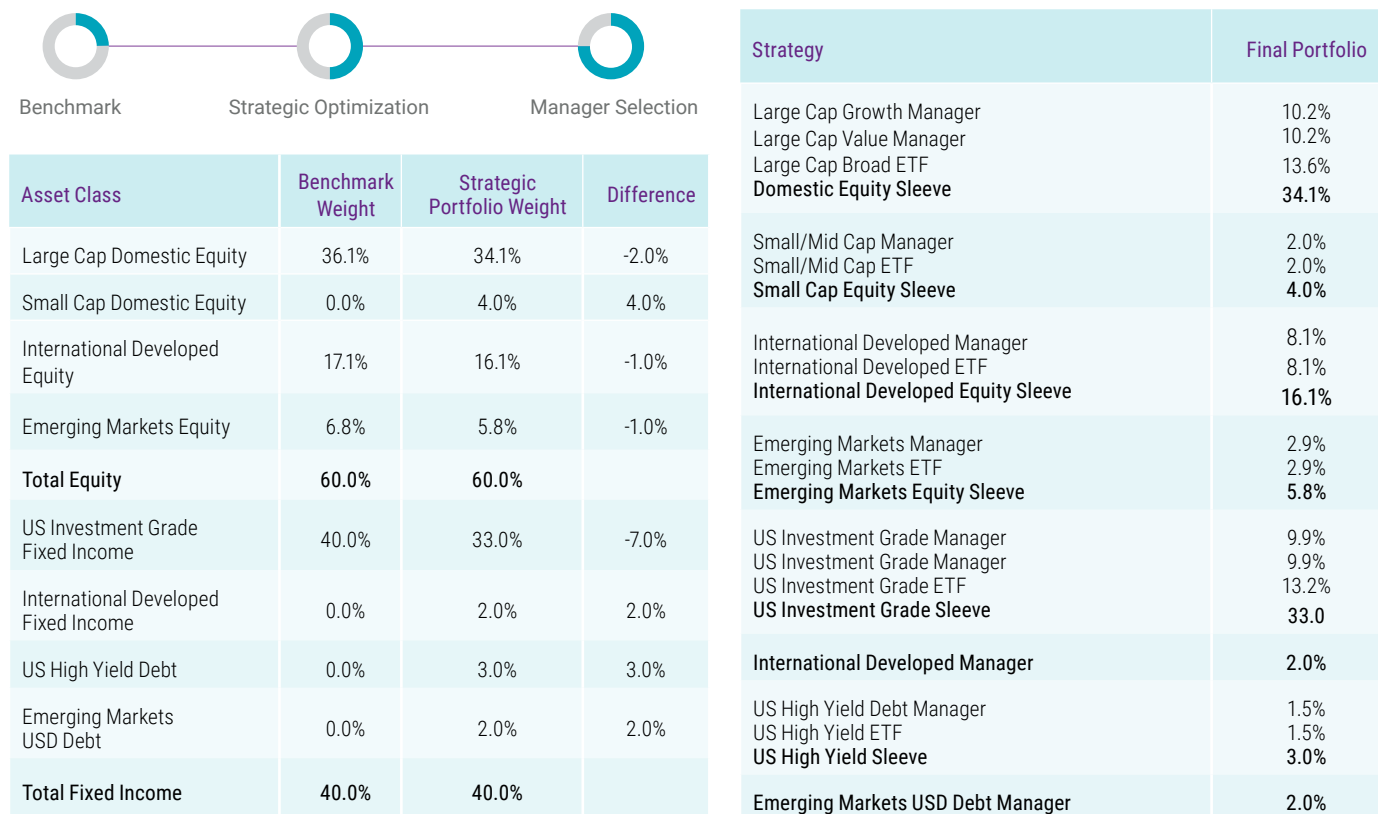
Benchmark

Strategic Optimization

Manager Selection

| Asset Class | Benchmark Weight | Strategic Portfolio Weight | Difference |
|---|---|---|---|
| Large Cap Domestic Equity | 36.1% | 34.1% | -2.0% |
| Small Cap Domestic Equity | 0.0% | 4.0% | 4.0% |
| International Developed Equity | 17.1% | 16.1% | -1.0% |
| Emerging Markets Equity | 6.8% | 5.8% | -1.0% |
| Total Equity | 60.0% | 60.0% | |
| US Investment Grade Fixed Income | 40.0% | 33.0% | -7.0% |
| International Developed Fixed Income | 0.0% | 2.0% | 2.0% |
| US High Yield Debt | 0.0% | 3.0% | 3.0% |
| Emerging Markets USD Debt | 0.0% | 2.0% | 2.0% |
| Total Fixed Income | 40.0% | 40.0% | |

| Strategy | Final Portfolio |
|---|---|
| Large Cap Growth Manager | 10.2% |
| Large Cap Value Manager | 10.2% |
| Large Cap Broad ETF | 13.6% |
| Domestic Equity Sleeve | 34.1% |
| Small/Mid Cap Manager | 2.0% |
| Small/Mid Cap ETF | 2.0% |
| Small Cap Equity Sleeve | 4.0% |
| International Developed Manager | 8.1% |
| International Developed ETF | 8.1% |
| International Developed Equity Sleeve | 16.1% |
| Emerging Markets Manager | 2.9% |
| Emerging Markets ETF | 2.9% |
| Emerging Markets Equity Sleeve | 5.8% |
| US Investment Grade Manager | 9.9% |
| US Investment Grade Manager | 9.9% |
| US Investment Grade ETF | 13.2% |
| US Investment Grade Sleeve | 33.0 |
| International Developed Manager | 2.0% |
| US High Yield Debt Manager | 1.5% |
| US High Yield ETF | 1.5% |
| US High Yield Sleeve | 3.0% |
| Emerging Markets USD Debt Manager | 2.0% |